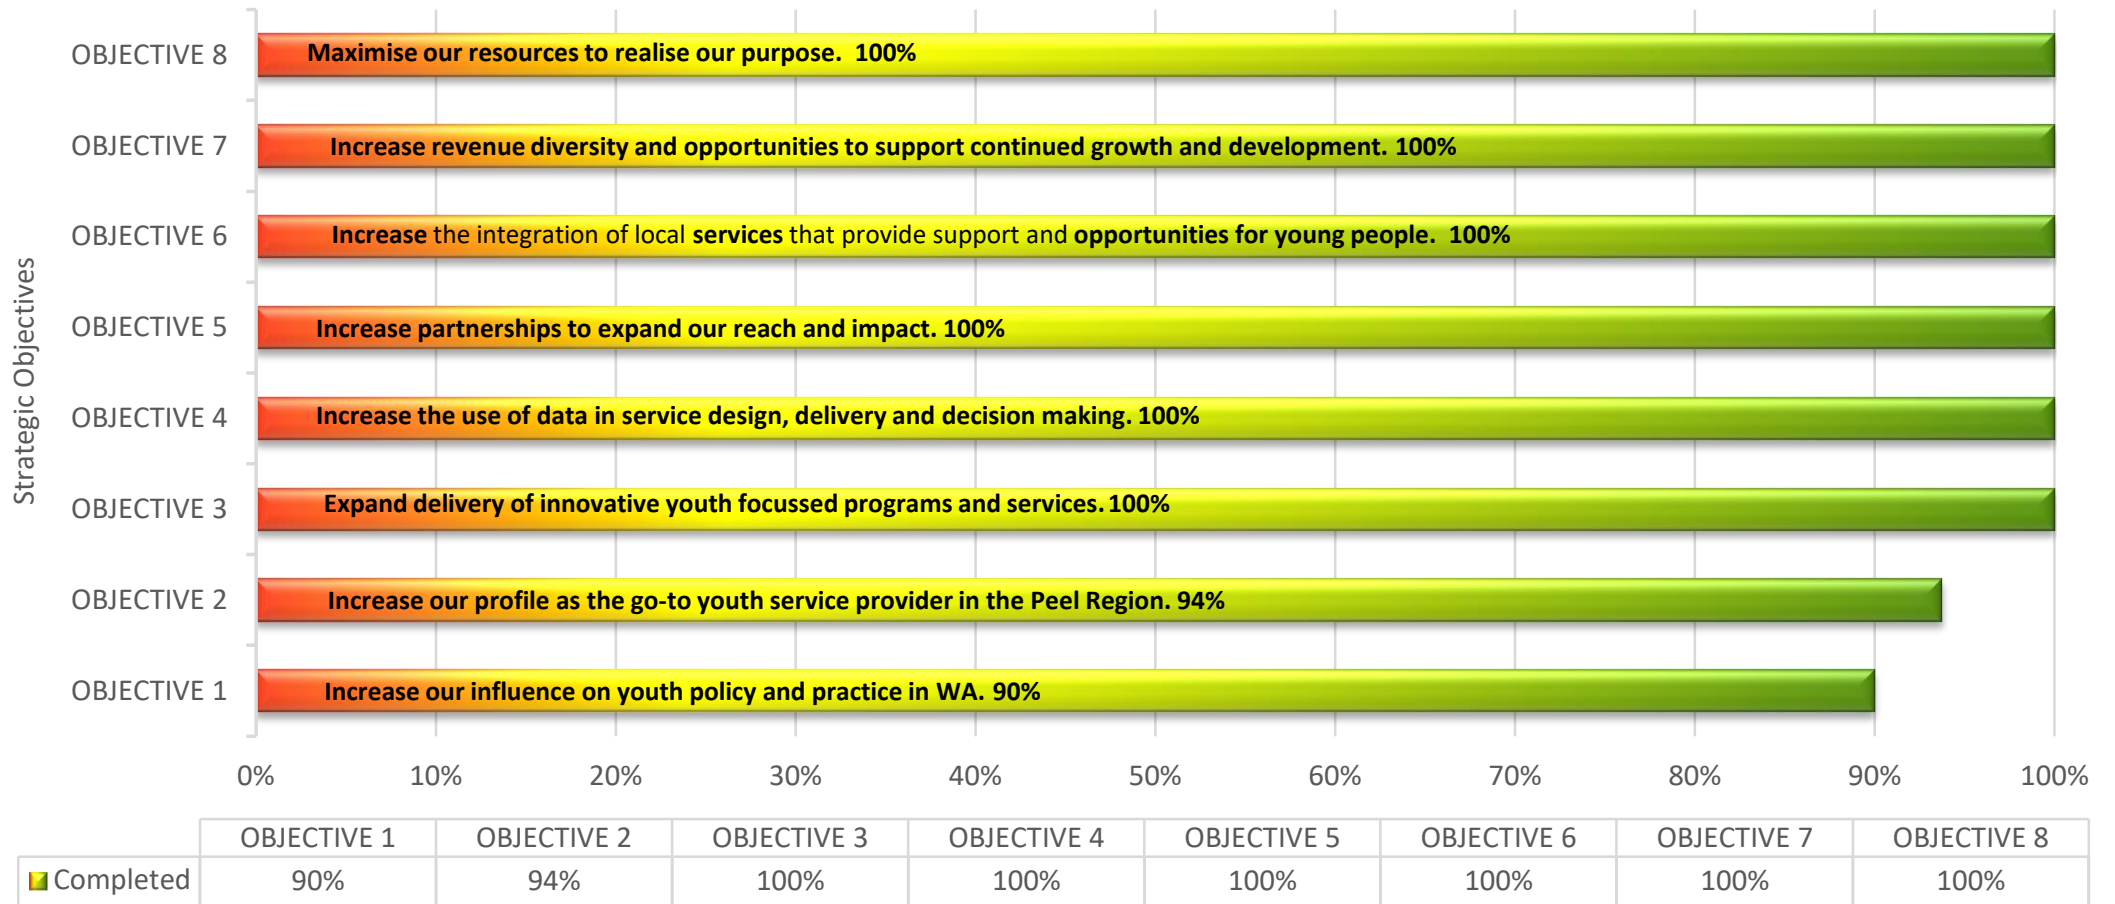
Strategic Objectives

OBJECTIVE 8 Maximise our resources to realise our purpose. 100%

OBJECTIVE 7 Increase revenue diversity and opportunities to support continued growth and development. 100%

OBJECTIVE 6 Increase the integration of local services that provide support and opportunities for young people. 100%

OBJECTIVE 5 Increase partnerships to expand our reach and impact. 100%

OBJECTIVE 4 Increase the use of data in service design, delivery and decision making. 100%

OBJECTIVE 3 Expand delivery of innovative youth focussed programs and services. 100%

OBJECTIVE 2 Increase our profile as the go-to youth service provider in the Peel Region. 94%

OBJECTIVE 1 Increase our influence on youth policy and practice in WA. 90%

0% 10% 20% 30% 40% 50% 60% 70% 80% 90% 100%

| | OBJECTIVE 1 | OBJECTIVE 2 | OBJECTIVE 3 | OBJECTIVE 4 | OBJECTIVE 5 | OBJECTIVE 6 | OBJECTIVE 7 | OBJECTIVE 8 |
|---|---|---|---|---|---|---|---|---|
| Completed | 90% | 94% | 100% | 100% | 100% | 100% | 100% | 100% |